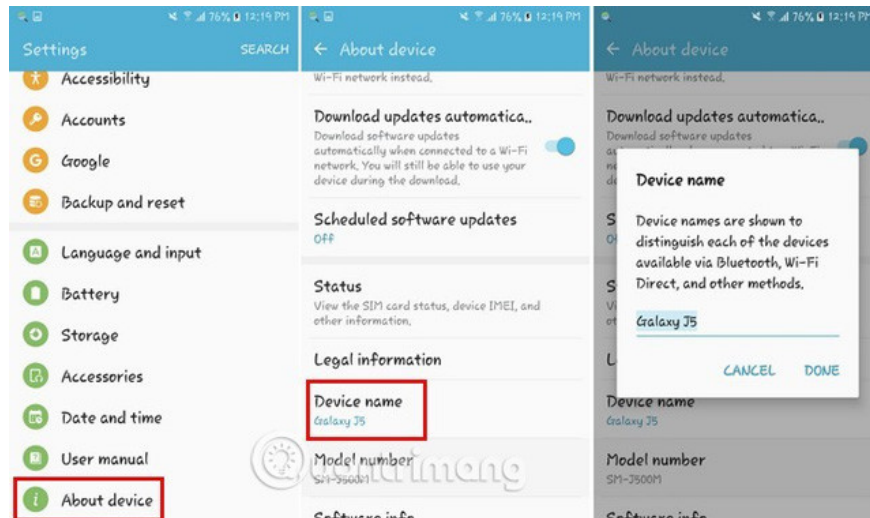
76% 12:19 PM

Settings SEARCH

Accessibility

Accounts

Google

Backup and reset

Language and input

Battery

Storage

Accessories

Date and time

User manual

About device

76% 12:19 PM

← About device

Wi-Fi network instead.

Download updates automatica..

Download software updates automatically when connected to a Wi-Fi network. You will still be able to use your device during the download.

Scheduled software updates

Off

Status

View the SIM card status, device IMEI, and other information.

Legal information

Device name

Galaxy J5

Model number

SM-J500M

Software info

76% 12:19 PM

← About device

Wi-Fi network instead.

Download updates automatica..

Download software updates

Device name

Device names are shown to distinguish each of the devices available via Bluetooth, Wi-Fi Direct, and other methods.

Galaxy J5

CANCEL DONE

Device name

Galaxy J5

Model number

SM-J500M

Software info

quantrimang